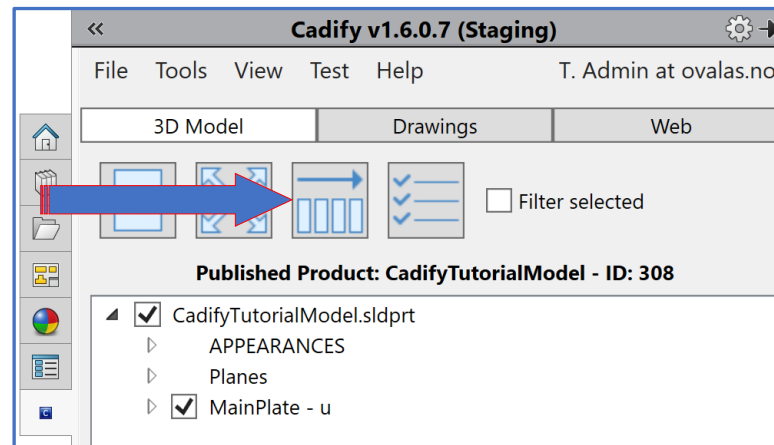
«
Cadify v1.6.0.7 (Staging)

File Tools View Test Help T. Admin at ovalas.no

3D Model
Drawings
Web

Filter selected

Published Product: CadifyTutorialModel - ID: 308

CadifyTutorialModel.sldprt
APPEARANCES
Planes
MainPlate - u

C